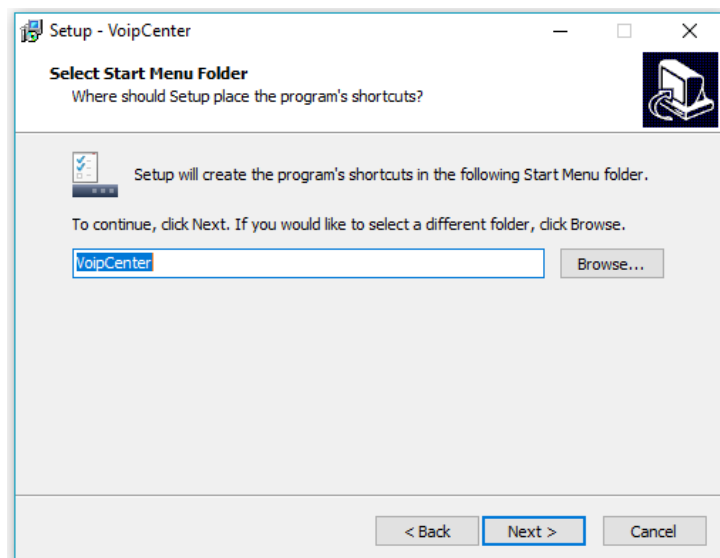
Setup - VoipCenter

Select Start Menu Folder
Where should Setup place the program's shortcuts?

Setup will create the program's shortcuts in the following Start Menu folder.

To continue, click Next. If you would like to select a different folder, click Browse.

VoipCenter

Browse...

< Back

Next >

Cancel